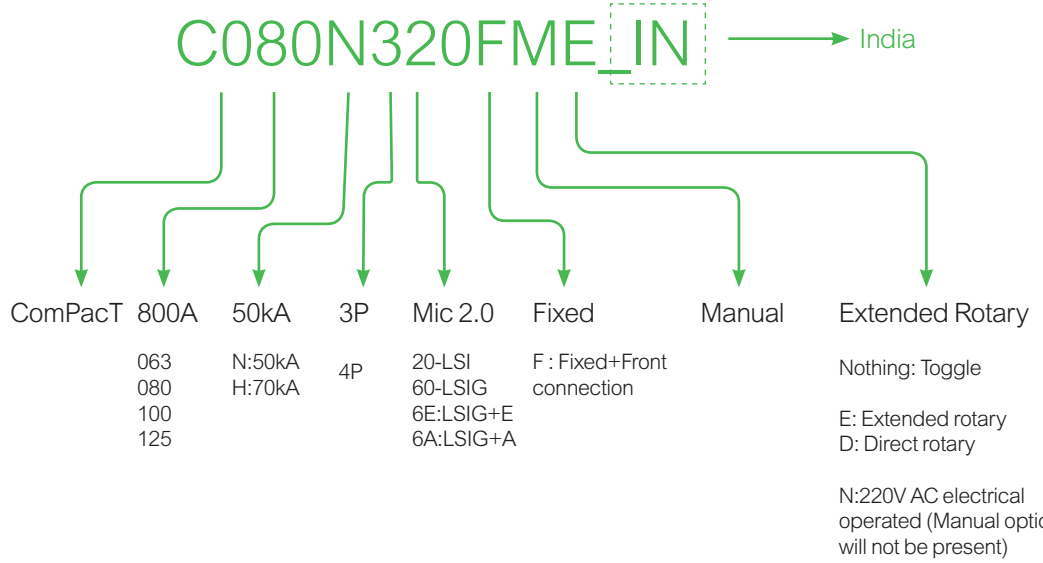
C080N320FME_IN → India

ComPacT

800A

063
080
100
125

50kA

N:50kA
H:70kA

3P

4P

Mic 2.0

20-LSI
60-LSIG
6E:LSIG+E
6A:LSIG+A

Fixed

F : Fixed+Front connection

Manual

Extended Rotary

Nothing: Toggle

E: Extended rotary
D: Direct rotary

N:220V AC electrical operated (Manual optio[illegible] will not be present)